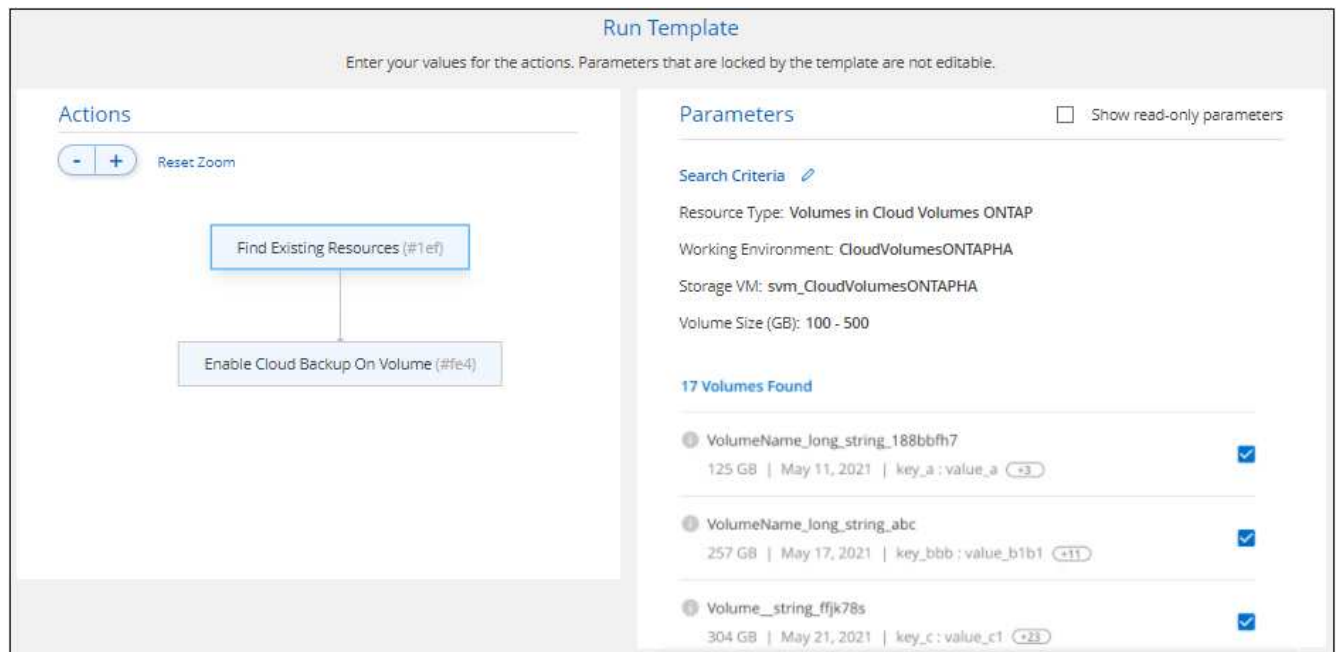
Run Template

Enter your values for the actions. Parameters that are locked by the template are not editable.

Actions

- +

Reset Zoom

Find Existing Resources (#1ef)

Enable Cloud Backup On Volume (#fe4)

Parameters

Show read-only parameters

Search Criteria

Resource Type: Volumes in Cloud Volumes ONTAP

Working Environment: CloudVolumesONTAPHA

Storage VM: svm_CloudVolumesONTAPHA

Volume Size (GB): 100 - 500

17 Volumes Found

VolumeName_long_string_188bbfh7
125 GB | May 11, 2021 | key_a : value_a +3

VolumeName_long_string_abc
257 GB | May 17, 2021 | key_bbb : value_b1b1 +11

Volume__string_ffjk78s
304 GB | May 21, 2021 | key_c : value_c1 +23